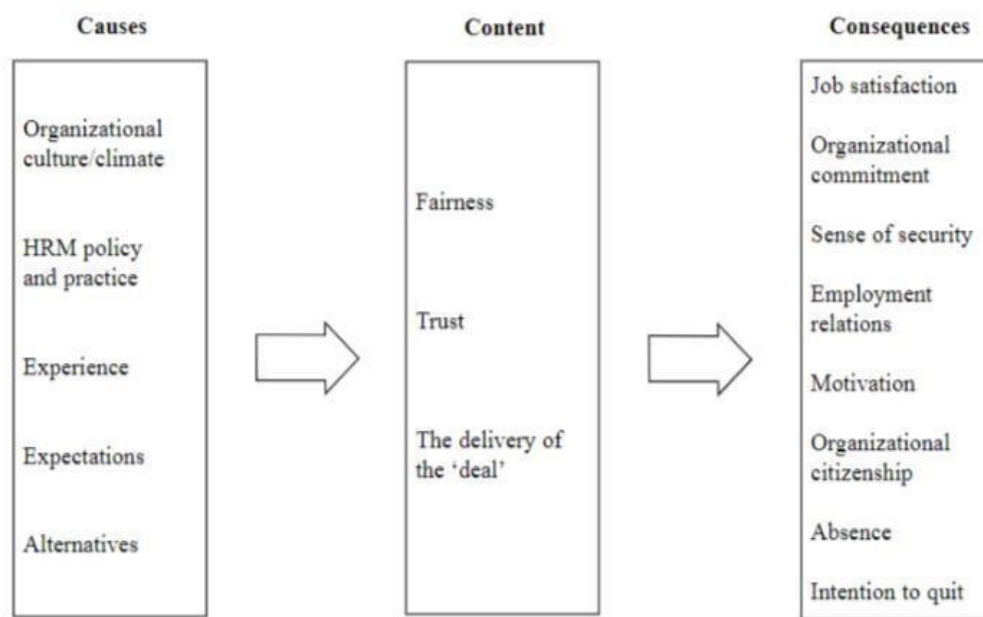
Causes

Organizational culture/climate

HRM policy and practice

Experience

Expectations

Alternatives

Content

Fairness

Trust

The delivery of the 'deal'

Consequences

Job satisfaction

Organizational commitment

Sense of security

Employment relations

Motivation

Organizational citizenship

Absence

Intention to quit